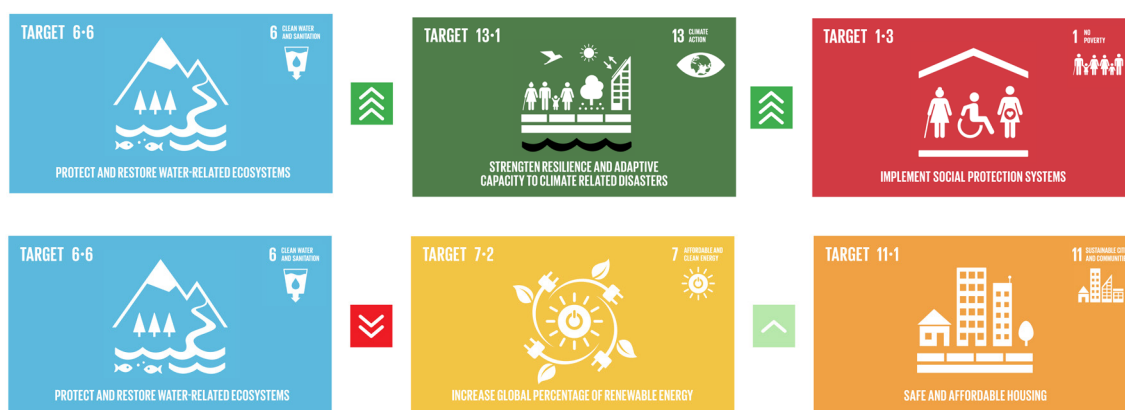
TARGET 6•6
6 CLEAN WATER AND SANITATION
PROTECT AND RESTORE WATER-RELATED ECOSYSTEMS

TARGET 13•1
13 CLIMATE ACTION
STRENGTEN RESILIENCE AND ADAPTIVE CAPACITY TO CLIMATE RELATED DISASTERS

TARGET 1•3
1 NO POVERTY
IMPLEMENT SOCIAL PROTECTION SYSTEMS

TARGET 6•6
6 CLEAN WATER AND SANITATION
PROTECT AND RESTORE WATER-RELATED ECOSYSTEMS

TARGET 7•2
7 AFFORDABLE AND CLEAN ENERGY
INCREASE GLOBAL PERCENTAGE OF RENEWABLE ENERGY

TARGET 11•1
11 SUSTAINABLE CIT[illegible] AND COMMUNIT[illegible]
SAFE AND AFFORDABLE HOUSING